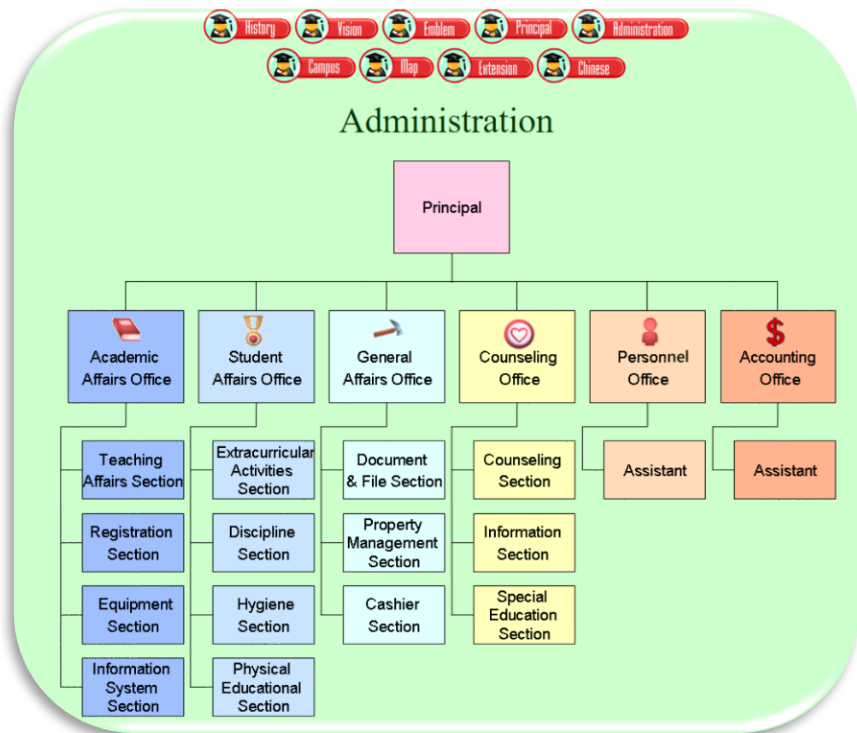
History Vision Emblem Principal Administration
Campus Map Extension Chinese

Administration

Principal

Academic Affairs Office
Teaching Affairs Section
Registration Section
Equipment Section
Information System Section

Student Affairs Office
Extracurricular Activities Section
Discipline Section
Hygiene Section
Physical Educational Section

General Affairs Office
Document & File Section
Property Management Section
Cashier Section

Counseling Office
Counseling Section
Information Section
Special Education Section

Personnel Office
Assistant

Accounting Office
Assistant